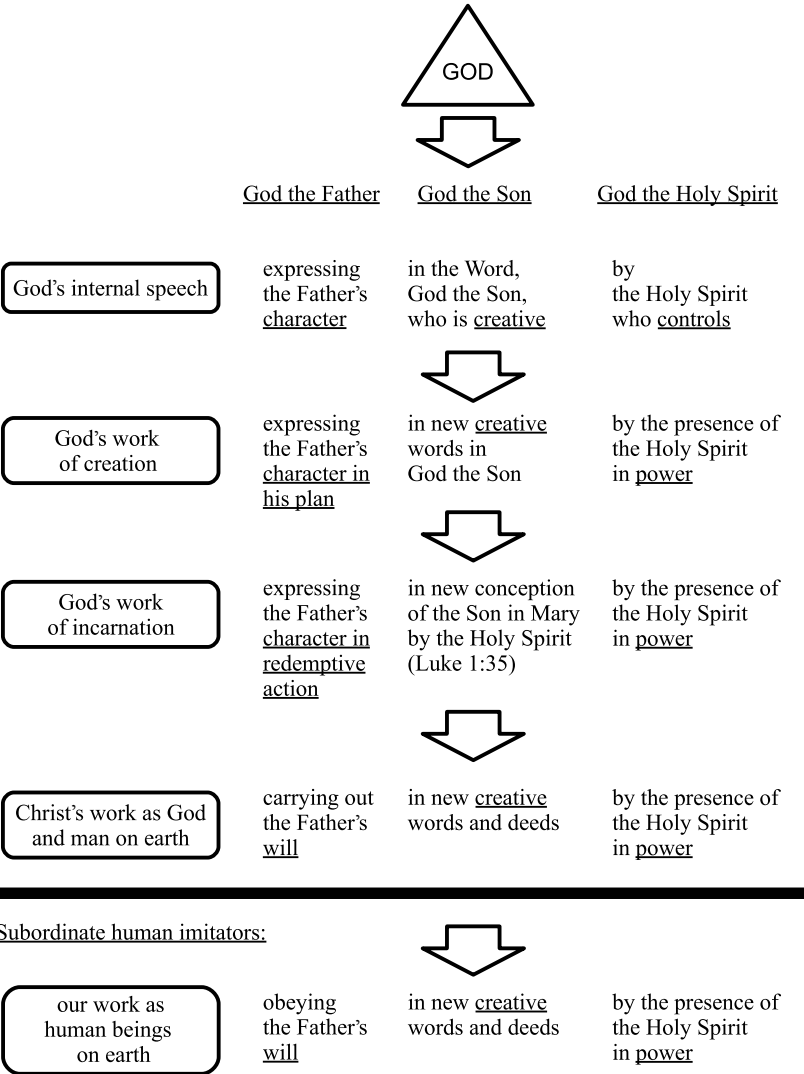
GOD

God the Father
God the Son
God the Holy Spirit

God's internal speech
expressing the Father's character
in the Word, God the Son, who is creative
by the Holy Spirit who controls

God's work of creation
expressing the Father's character in his plan
in new creative words in God the Son
by the presence of the Holy Spirit in power

God's work of incarnation
expressing the Father's character in redemptive action
in new conception of the Son in Mary by the Holy Spirit (Luke 1:35)
by the presence of the Holy Spirit in power

Christ's work as God and man on earth
carrying out the Father's will
in new creative words and deeds
by the presence of the Holy Spirit in power

Subordinate human imitators:

our work as human beings on earth
obeying the Father's will
in new creative words and deeds
by the presence of the Holy Spirit in power